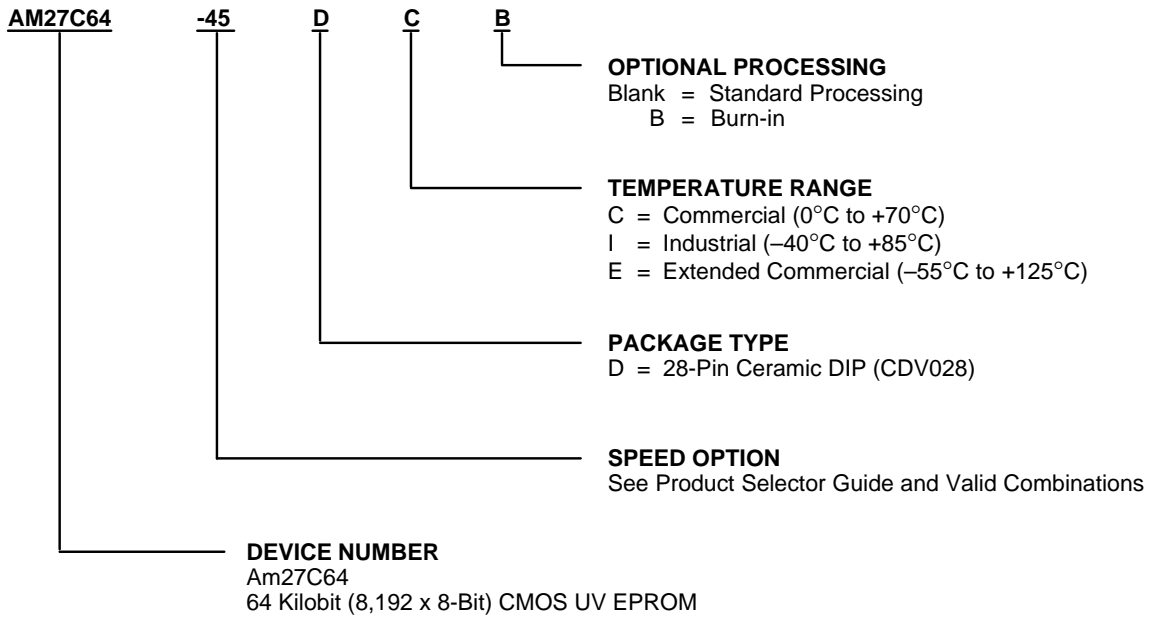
AM27C64 -45 D C B

OPTIONAL PROCESSING
Blank = Standard Processing
B = Burn-in

TEMPERATURE RANGE
C = Commercial (0°C to +70°C)
I = Industrial (–40°C to +85°C)
E = Extended Commercial (–55°C to +125°C)

PACKAGE TYPE
D = 28-Pin Ceramic DIP (CDV028)

SPEED OPTION
See Product Selector Guide and Valid Combinations

DEVICE NUMBER
Am27C64
64 Kilobit (8,192 x 8-Bit) CMOS UV EPROM